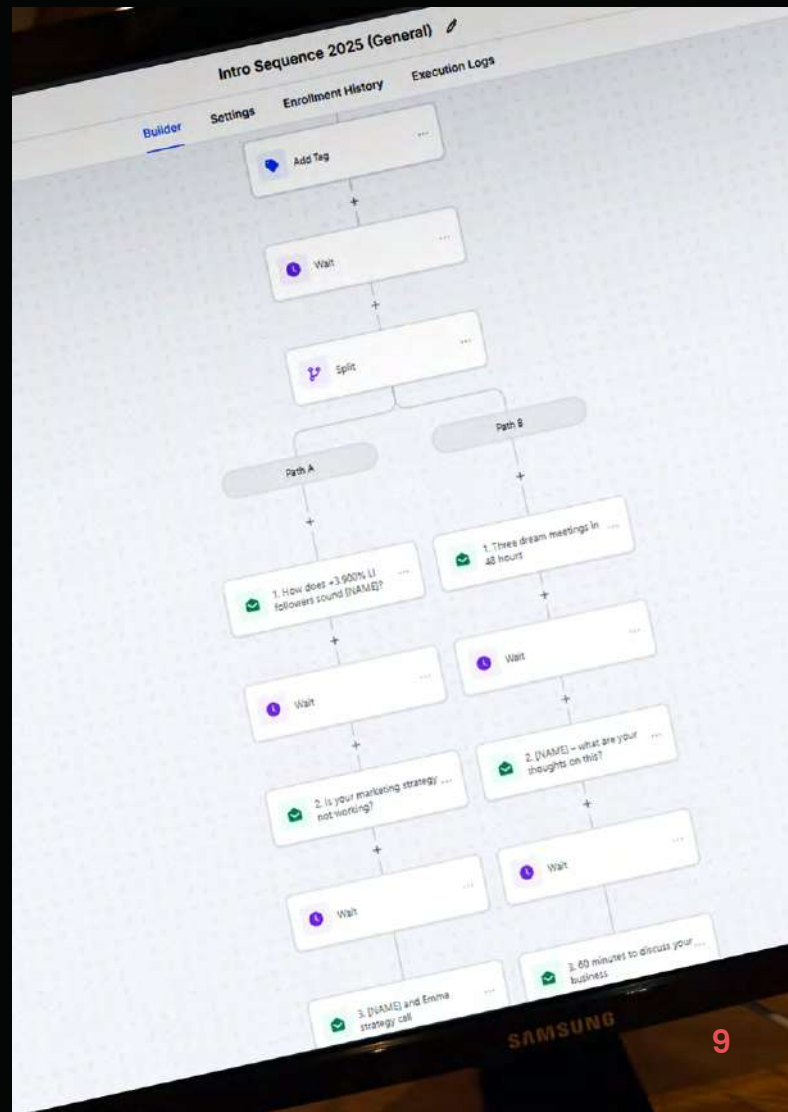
Intro Sequence 2025 (General)

Builder Settings Enrollment History Execution Logs

Add Tag

+

Wait

+

Split

Path A

Path B

+

+

1. How does +3,900% LI followers sound [NAME]? ...

1. Three dream meetings in 48 hours ...

+

+

Wait

Wait

+

+

2. Is your marketing strategy not working? ...

2. [NAME] - what are your thoughts on this? ...

+

+

Wait

Wait

3. [NAME] and Emma strategy call

3. 60 minutes to discuss your business ...

SAMSUNG

9